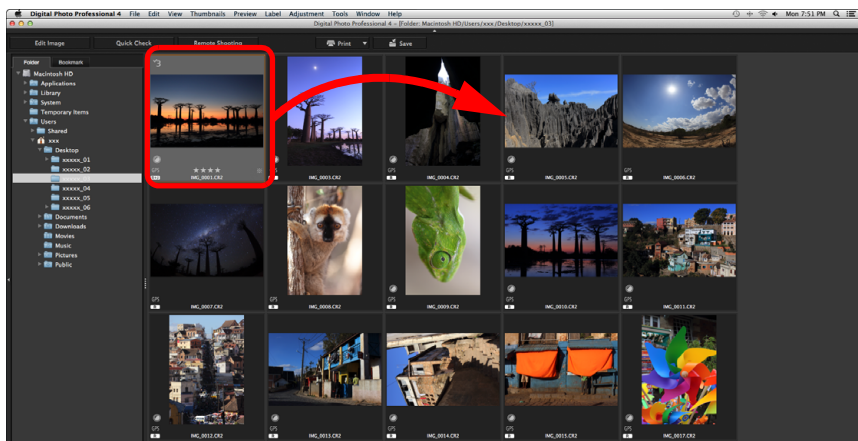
Digital Photo Professional 4 File Edit View Thumbnails Preview Label Adjustment Tools Window Help

Mon 7:51 PM

Digital Photo Professional 4 – [Folder: Macintosh HD/Users/xxx/Desktop/xxxxx_03]

Edit Image Quick Check Remote Shooting Print Save

Folder Bookmark

Macintosh HD
Applications
Library
System
Temporary Items
Users
Shared
xxx
Desktop
xxxxx_01
xxxxx_02
xxxxx_03
xxxxx_04
xxxxx_05
xxxxx_06
Documents
Downloads
Movies
Music
Pictures
Public

3
GPS
★★★★
IMG_0003.CR2
IMG_0003.CR2
IMG_0004.CR2
GPS
IMG_0005.CR2
GPS
IMG_0006.CR2
GPS
IMG_0007.CR2
GPS
IMG_0008.CR2
GPS
IMG_0009.CR2
GPS
IMG_0010.CR2
GPS
IMG_0011.CR2
GPS
IMG_0012.CR2
GPS
IMG_0013.CR2
GPS
IMG_0014.CR2
GPS
IMG_0015.CR2
GPS
IMG_0017.CR2